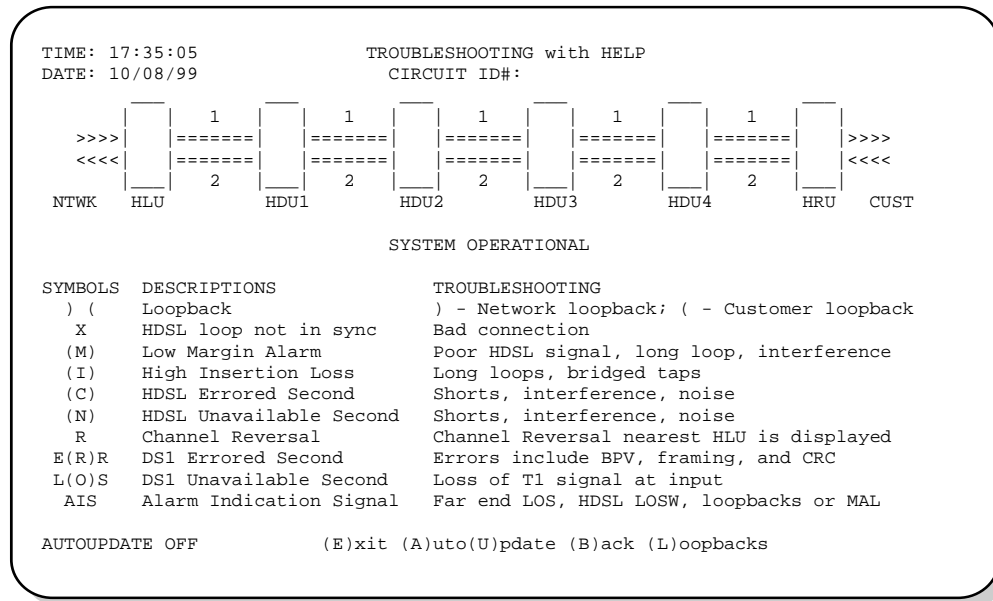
TIME: 17:35:05 TROUBLESHOOTING with HELP
DATE: 10/08/99 CIRCUIT ID#:

| 1 | 1 | 1 | 1 | 1 |
>>>> |=======| |=======| |=======| |=======| |=======| >>>>
<<<< |=======| |=======| |=======| |=======| |=======| <<<<
| 2 | 2 | 2 | 2 | 2 |
NTWK HLU HDU1 HDU2 HDU3 HDU4 HRU CUST

SYSTEM OPERATIONAL

| SYMBOLS | DESCRIPTIONS | TROUBLESHOOTING |
|---|---|---|
| ) ( | Loopback | ) - Network loopback; ( - Customer loopback |
| X | HDSL loop not in sync | Bad connection |
| (M) | Low Margin Alarm | Poor HDSL signal, long loop, interference |
| (I) | High Insertion Loss | Long loops, bridged taps |
| (C) | HDSL Errored Second | Shorts, interference, noise |
| (N) | HDSL Unavailable Second | Shorts, interference, noise |
| R | Channel Reversal | Channel Reversal nearest HLU is displayed |
| E(R)R | DS1 Errored Second | Errors include BPV, framing, and CRC |
| L(O)S | DS1 Unavailable Second | Loss of T1 signal at input |
| AIS | Alarm Indication Signal | Far end LOS, HDSL LOSW, loopbacks or MAL |

AUTOUPDATE OFF (E)xit (A)uto(U)pdate (B)ack (L)oopbacks